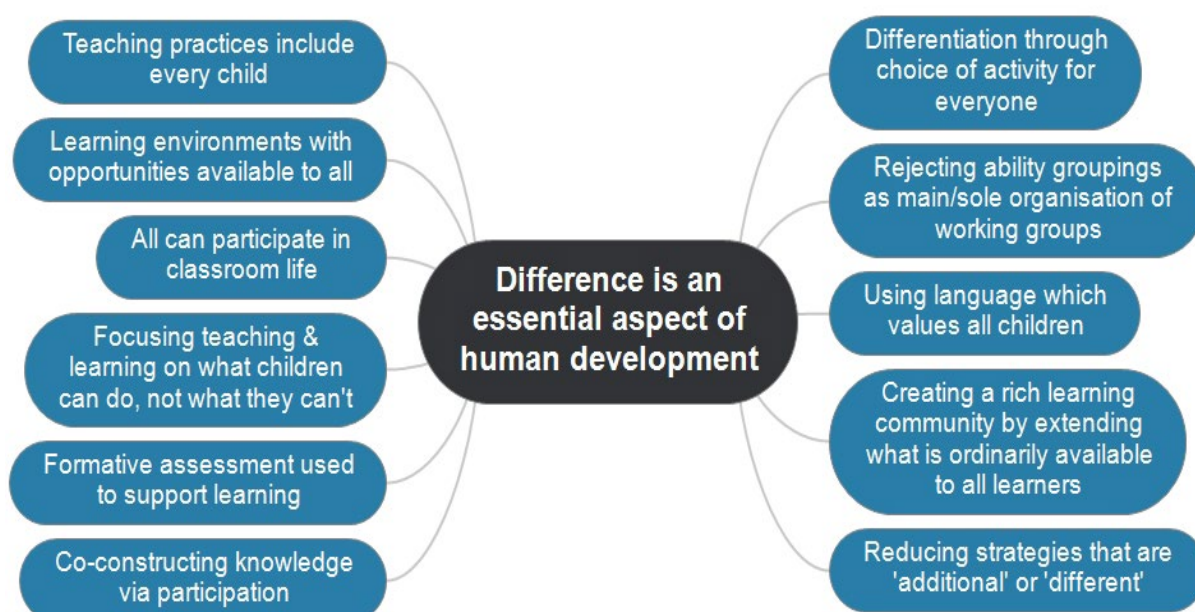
Difference is an essential aspect of human development

Teaching practices include every child

Learning environments with opportunities available to all

All can participate in classroom life

Focusing teaching & learning on what children can do, not what they can't

Formative assessment used to support learning

Co-constructing knowledge via participation

Differentiation through choice of activity for everyone

Rejecting ability groupings as main/sole organisation of working groups

Using language which values all children

Creating a rich learning community by extending what is ordinarily available to all learners

Reducing strategies that are 'additional' or 'different'